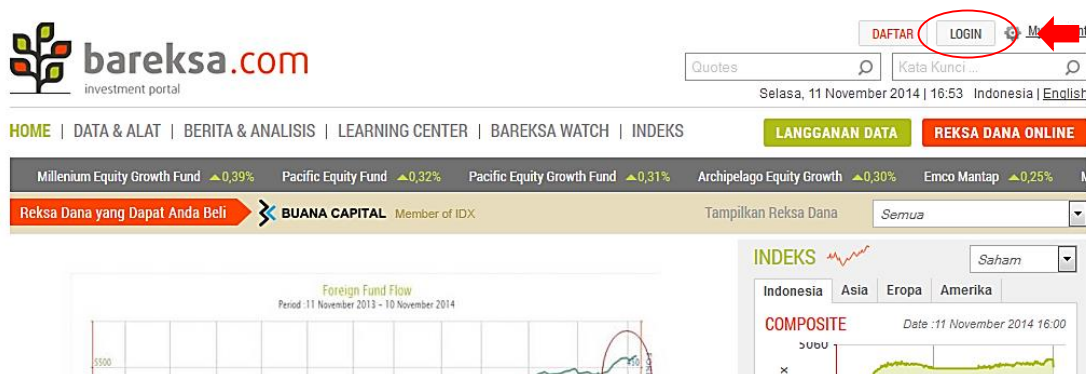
bareksa.com
investment portal

DAFTAR LOGIN M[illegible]

Quotes
Kata Kunci ...

Selasa, 11 November 2014 | 16:53 Indonesia | English

HOME | DATA & ALAT | BERITA & ANALISIS | LEARNING CENTER | BAREKSA WATCH | INDEKS

LANGGANAN DATA
REKSA DANA ONLINE

Millenium Equity Growth Fund ▲0,39% Pacific Equity Fund ▲0,32% Pacific Equity Growth Fund ▲0,31% Archipelago Equity Growth ▲0,30% Emco Mantap ▲0,25%

Reksa Dana yang Dapat Anda Beli
BUANA CAPITAL Member of IDX
Tampilkan Reksa Dana
Semua

Foreign Fund Flow
Period : 11 November 2013 – 10 November 2014
5500

INDEKS
Saham
Indonesia Asia Eropa Amerika
COMPOSITE
Date : 11 November 2014 16:00
5060